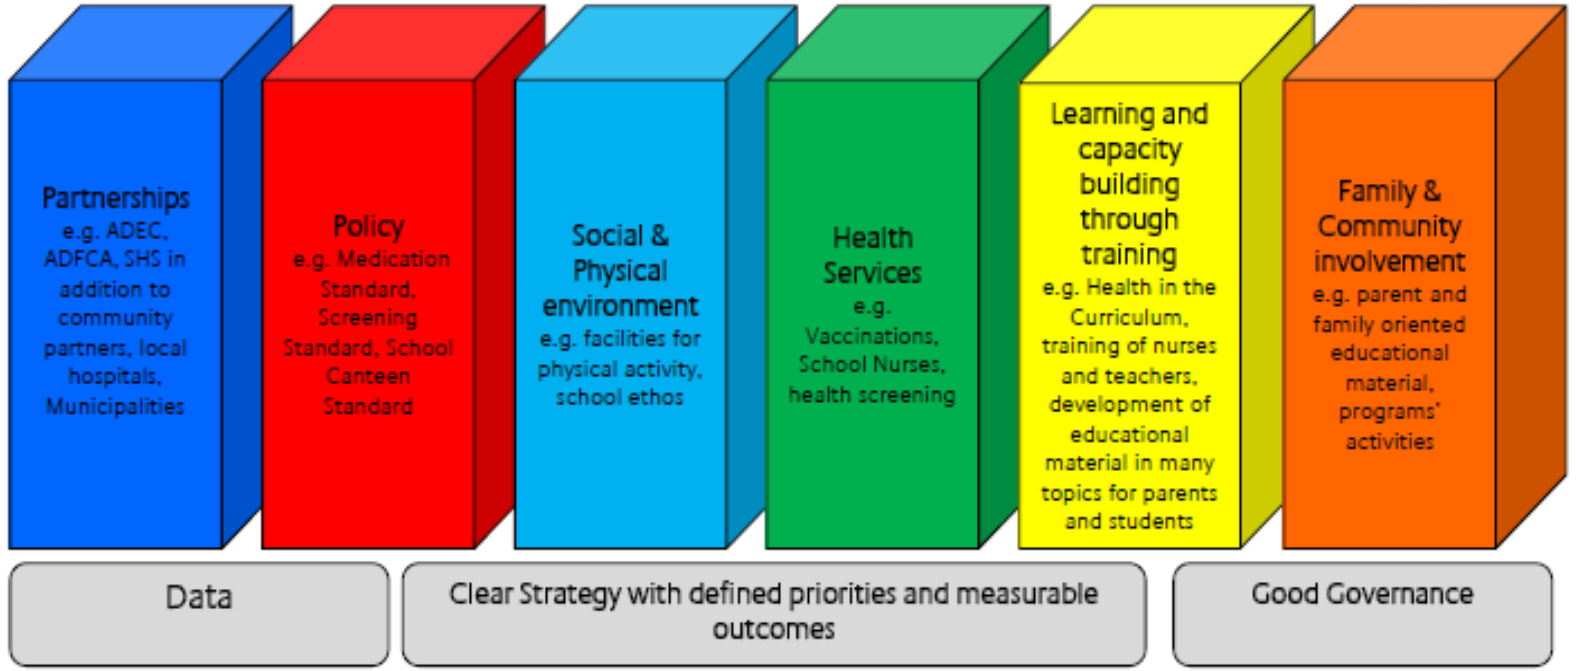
Partnerships
e.g. ADEC, ADFCA, SHS in addition to community partners, local hospitals, Municipalities

Policy
e.g. Medication Standard, Screening Standard, School Canteen Standard

Social & Physical environment
e.g. facilities for physical activity, school ethos

Health Services
e.g. Vaccinations, School Nurses, health screening

Learning and capacity building through training
e.g. Health in the Curriculum, training of nurses and teachers, development of educational material in many topics for parents and students

Family & Community involvement
e.g. parent and family oriented educational material, programs' activities

Data

Clear Strategy with defined priorities and measurable outcomes

Good Governance